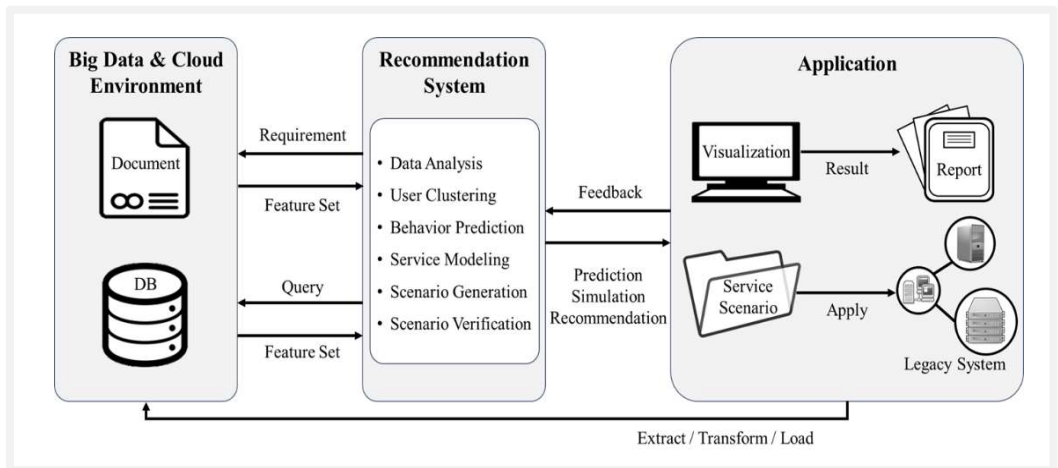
Big Data & Cloud Environment

Document

DB

Requirement

Feature Set

Query

Feature Set

Recommendation System

• Data Analysis
• User Clustering
• Behavior Prediction
• Service Modeling
• Scenario Generation
• Scenario Verification

Feedback

Prediction
Simulation
Recommendation

Application

Visualization

Result

Report

Service Scenario

Apply

Legacy System

Extract / Transform / Load